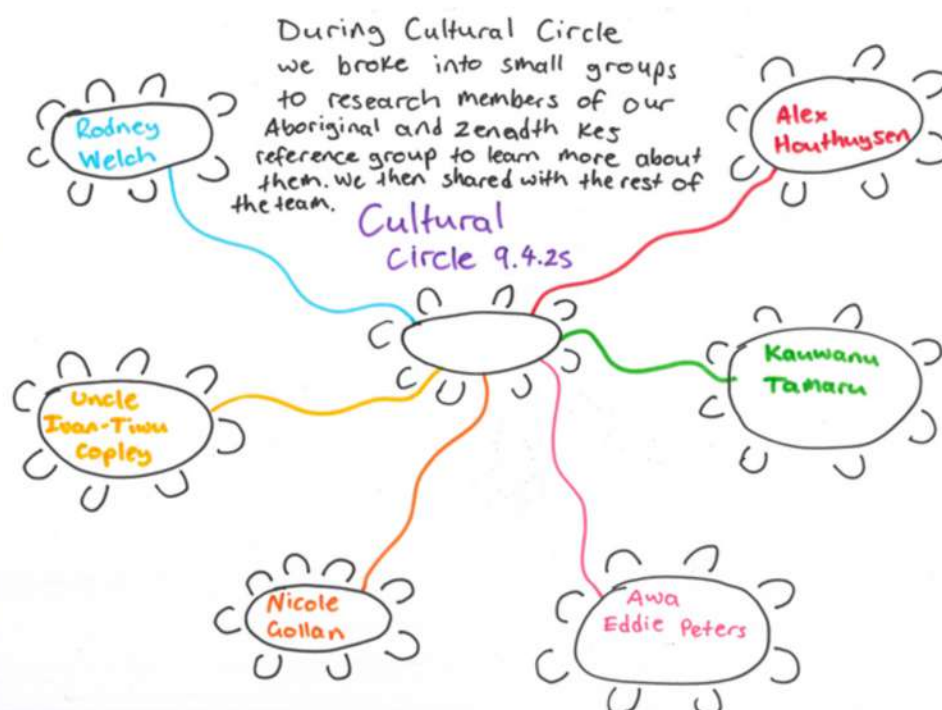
During Cultural Circle we broke into small groups to research members of our Aboriginal and Zenadth Kes reference group to learn more about them. we then shared with the rest of the team.

Cultural Circle 9.4.25

Rodney Welch

Alex Houthuysen

Kauwanu Tamaru

Uncle Ivan-Tiwu Copley

Nicole Gollan

Awa Eddie Peters